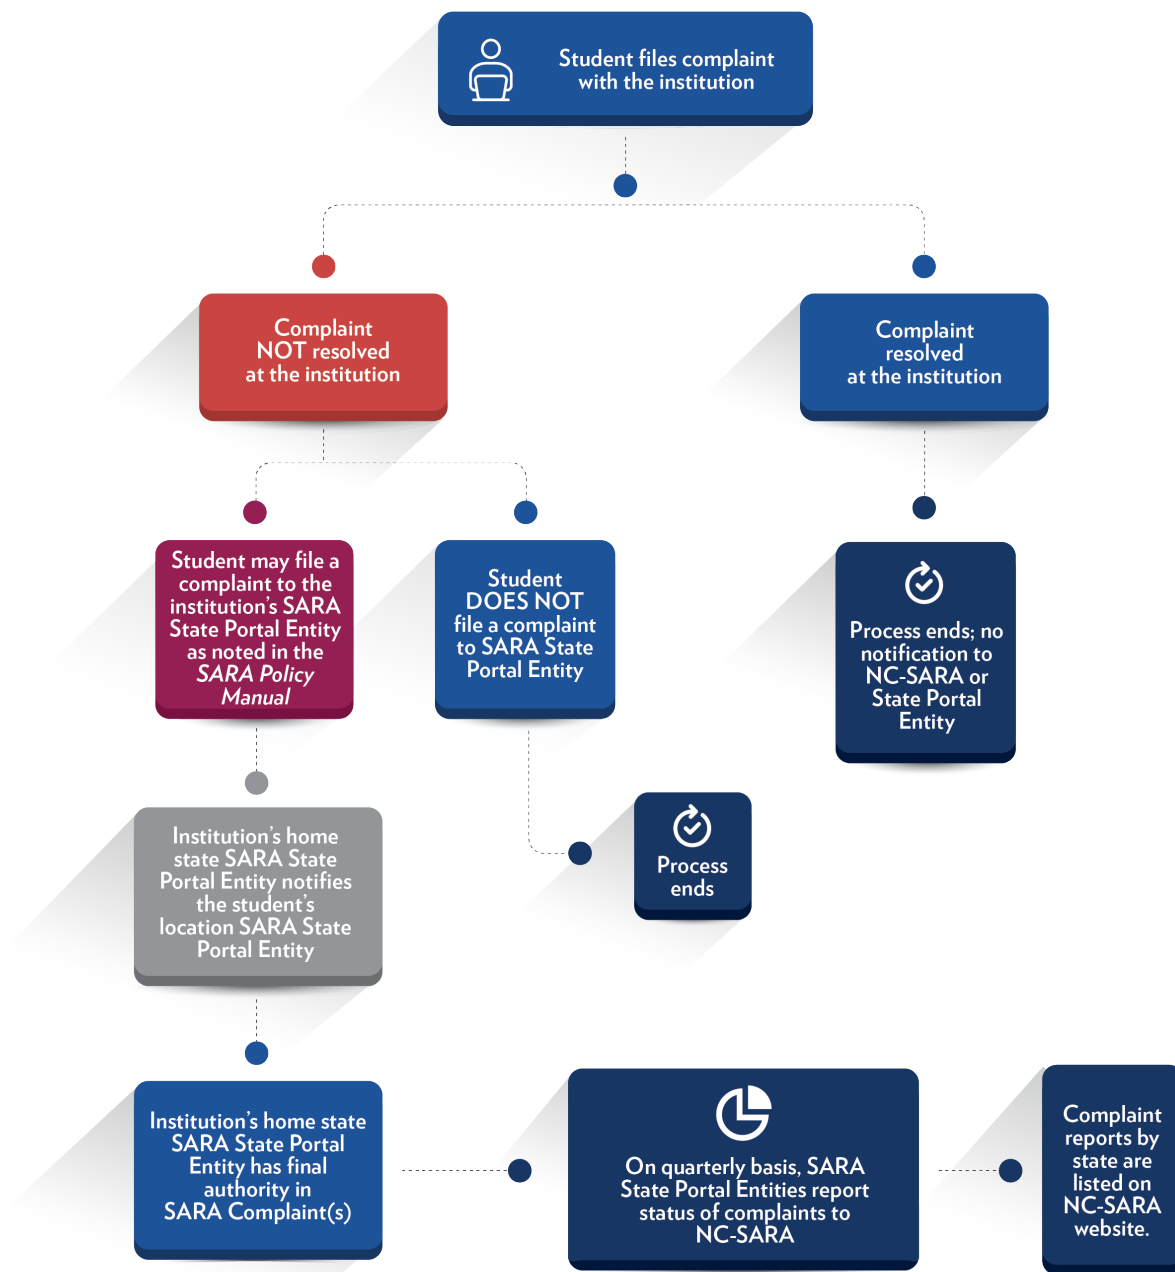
Student files complaint with the institution

Complaint NOT resolved at the institution

Complaint resolved at the institution

Student may file a complaint to the institution's SARA State Portal Entity as noted in the *SARA Policy Manual*

Student DOES NOT file a complaint to SARA State Portal Entity

Process ends; no notification to NC-SARA or State Portal Entity

Institution's home state SARA State Portal Entity notifies the student's location SARA State Portal Entity

Process ends

Institution's home state SARA State Portal Entity has final authority in SARA Complaint(s)

On quarterly basis, SARA State Portal Entities report status of complaints to NC-SARA

Complaint reports by state are listed on NC-SARA website.